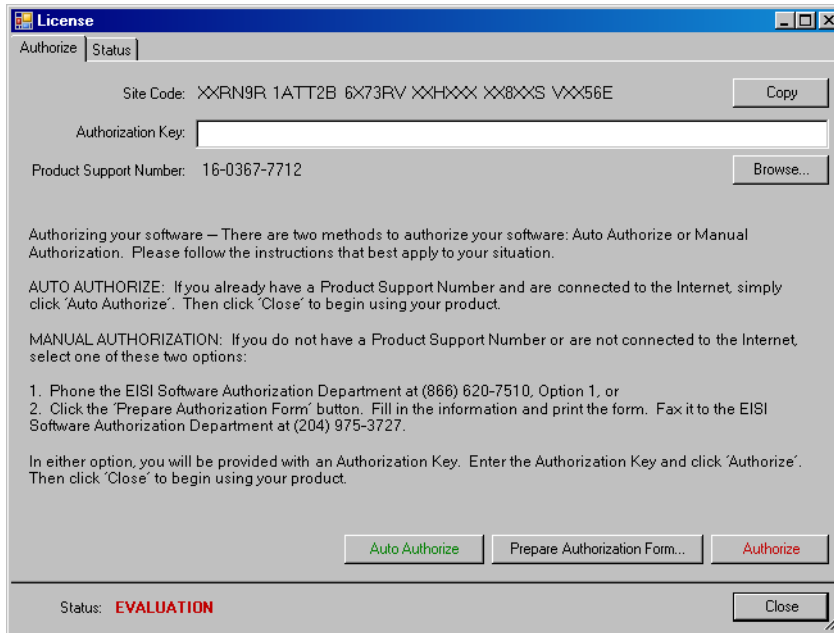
License

Authorize | Status

Site Code: XXRN9R 1ATT2B 6X73RV XXHXXX XX8XXS VXX56E

Copy

Authorization Key:

Product Support Number: 16-0367-7712

Browse...

Authorizing your software — There are two methods to authorize your software: Auto Authorize or Manual Authorization. Please follow the instructions that best apply to your situation.

AUTO AUTHORIZE: If you already have a Product Support Number and are connected to the Internet, simply click 'Auto Authorize'. Then click 'Close' to begin using your product.

MANUAL AUTHORIZATION: If you do not have a Product Support Number or are not connected to the Internet, select one of these two options:

1. Phone the EISI Software Authorization Department at (866) 620-7510, Option 1, or
2. Click the 'Prepare Authorization Form' button. Fill in the information and print the form. Fax it to the EISI Software Authorization Department at (204) 975-3727.

In either option, you will be provided with an Authorization Key. Enter the Authorization Key and click 'Authorize'. Then click 'Close' to begin using your product.

Auto Authorize | Prepare Authorization Form... | Authorize

Status: EVALUATION

Close